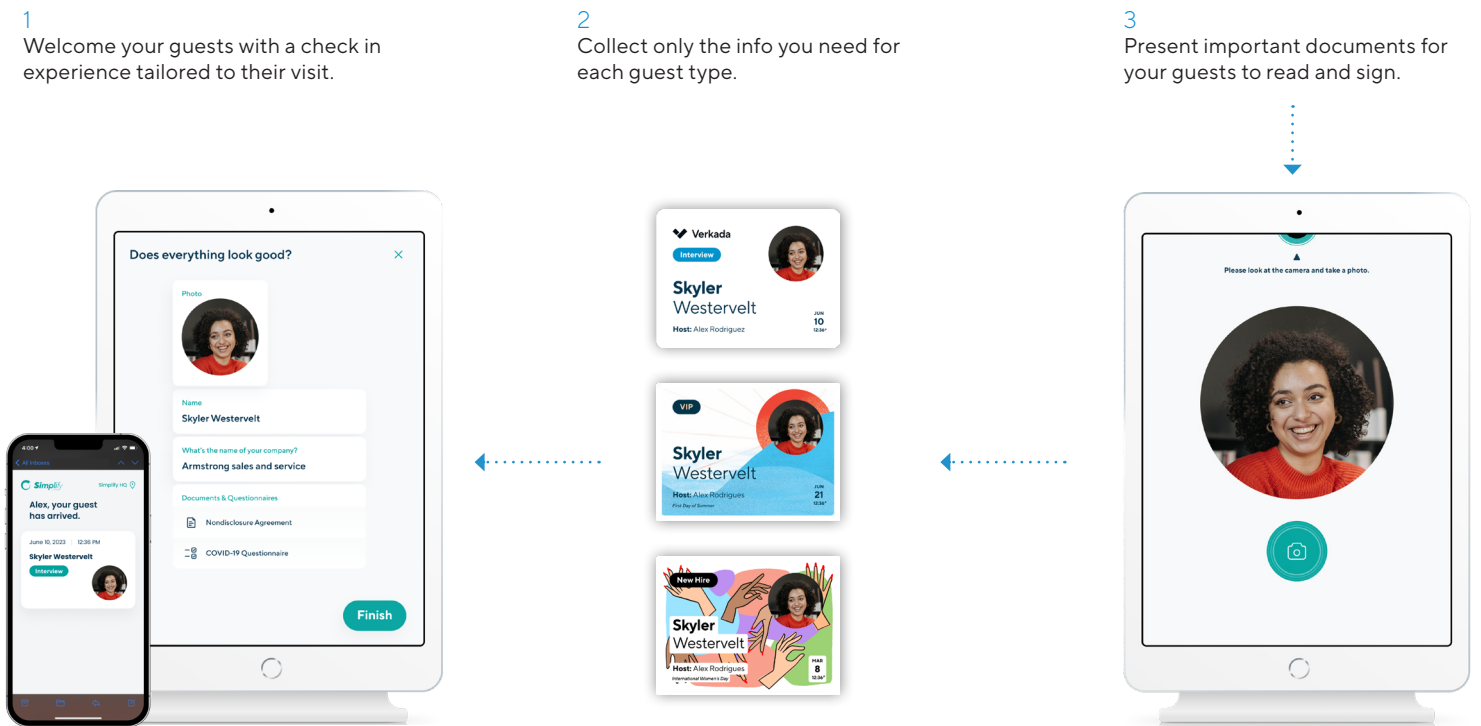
1
Welcome your guests with a check in experience tailored to their visit.

2
Collect only the info you need for each guest type.

3
Present important documents for your guests to read and sign.

Does everything look good?

Photo

Name
Skyler Westervelt

What's the name of your company?
Armstrong sales and service

Documents & Questionnaires
Nondisclosure Agreement
COVID-19 Questionnaire

Finish

4:00
All Inboxes
Simplify
Simplify HQ
Alex, your guest has arrived.
June 10, 2023 | 12:36 PM
Skyler Westervelt
Interview

Verkada
Interview
Skyler
Westervelt
Host: Alex Rodriguez
JUN
10
12:36

VIP
Skyler
Westervelt
Host: Alex Rodrigues
First Day of Summer
JUN
21
12:36

New Hire
Skyler
Westervelt
Host: Alex Rodrigues
International Women's Day
MAR
8
12:36

Please look at the camera and take a photo.